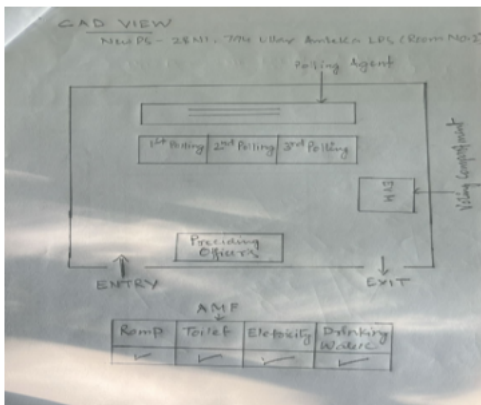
CAD VIEW
New PS - 28 NI - 7/14 Uttar Amtala LPS (Room No-3)

Polling Agent

1st Polling | 2nd Polling | 3rd Polling

Voting Compartment

M19

Presiding Officers

ENTRY

EXIT

AMF

| Ramp | Toilet | Electricity | Drinking Water |
|---|---|---|---|
| ✓ | ✓ | ✓ | ✓ |